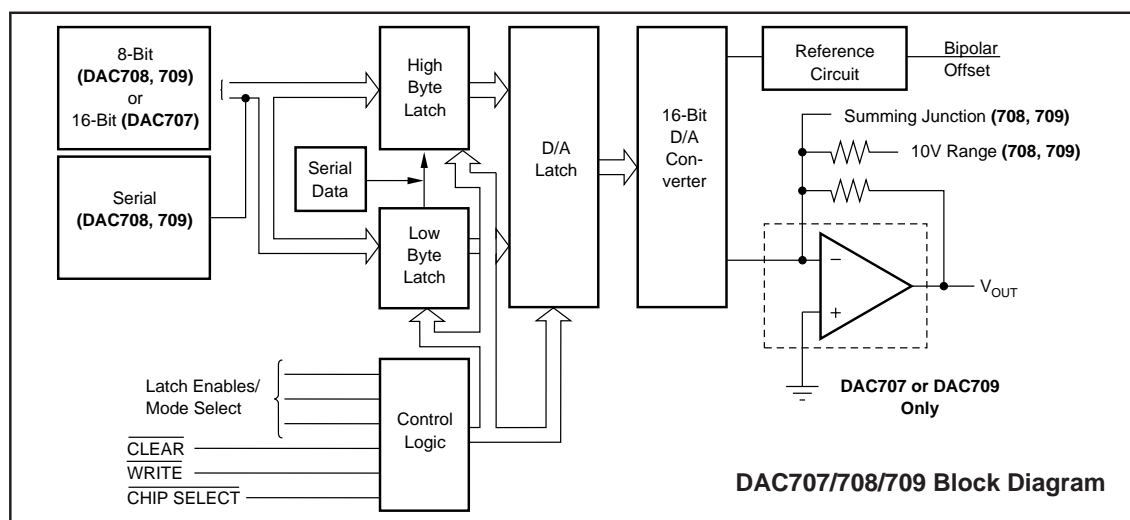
8-Bit
**(DAC708, 709)**
or
16-Bit **(DAC707)**

Serial
**(DAC708, 709)**

High Byte Latch

Serial Data

Low Byte Latch

D/A Latch

16-Bit D/A Converter

Reference Circuit

Bipolar Offset

Summing Junction **(708, 709)**

10V Range **(708, 709)**

–

+

$V_{OUT}$

**DAC707 or DAC709 Only**

Latch Enables/
Mode Select

$\overline{\text{CLEAR}}$

$\overline{\text{WRITE}}$

$\overline{\text{CHIP SELECT}}$

Control Logic

**DAC707/708/709 Block Diagram**